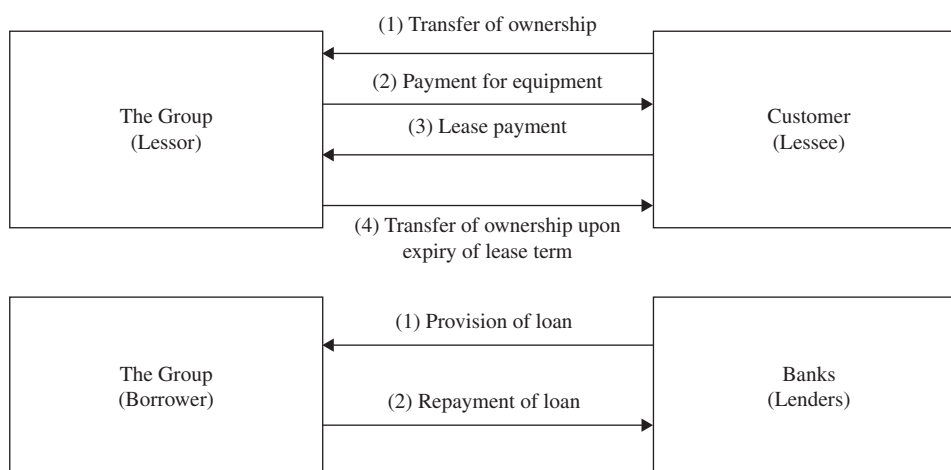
(1) Transfer of ownership

The Group
(Lessor)

(2) Payment for equipment

(3) Lease payment

Customer
(Lessee)

(4) Transfer of ownership upon expiry of lease term

(1) Provision of loan

The Group
(Borrower)

(2) Repayment of loan

Banks
(Lenders)